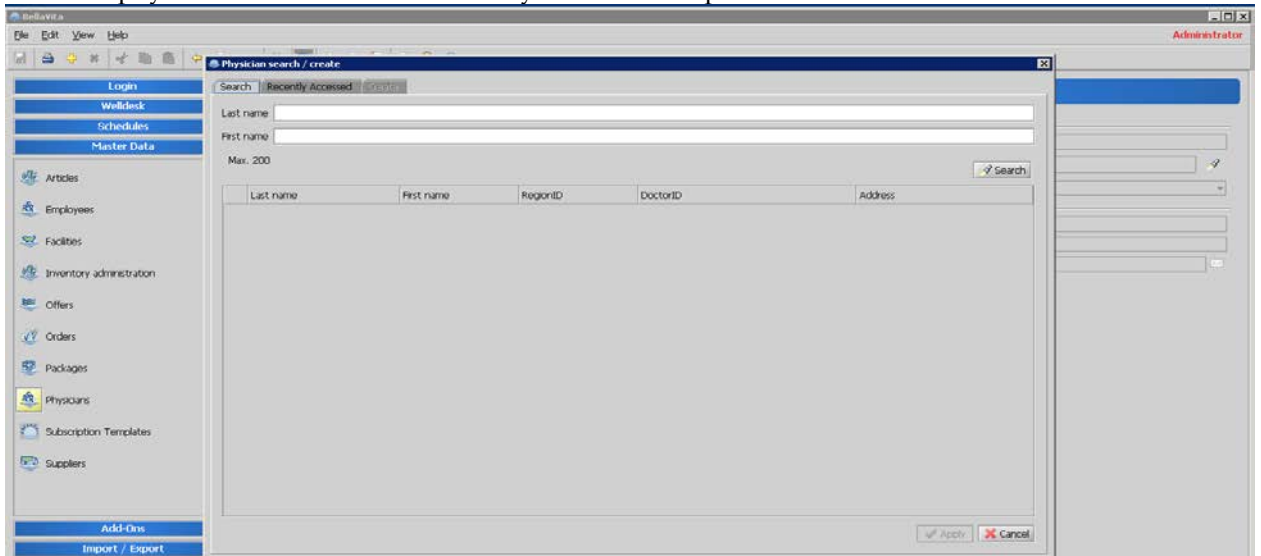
BellaVita
File Edit View Help
Administrator
Login
Welldesk
Schedules
Master Data
Articles
Employees
Facilities
Inventory administration
Offers
Orders
Packages
Physicians
Subscription Templates
Suppliers
Add-Ons
Import / Export
Physician search / create
Search Recently Accessed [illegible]
Last name
First name
Max. 200
Search

| | Last name | First name | RegionID | DoctorID | Address |
|---|---|---|---|---|---|

Apply Cancel